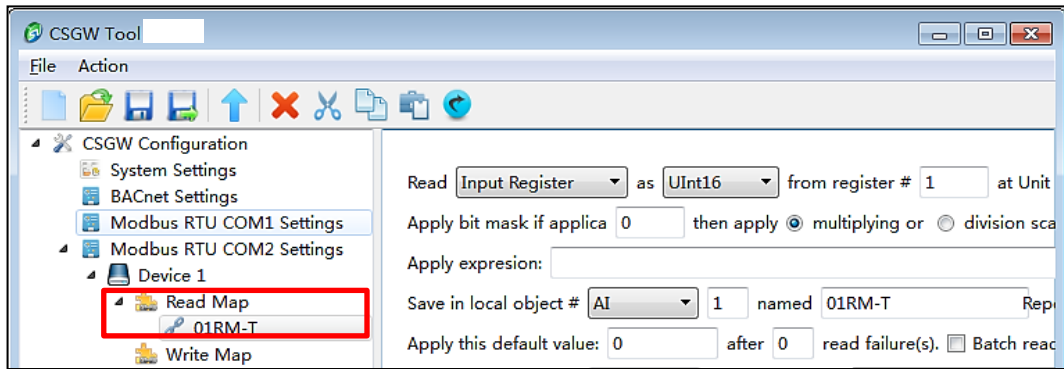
CSGW Tool

File Action

CSGW Configuration
System Settings
BACnet Settings
Modbus RTU COM1 Settings
Modbus RTU COM2 Settings
Device 1
Read Map
01RM-T
Write Map

Read Input Register as UInt16 from register # 1 at Unit

Apply bit mask if applica 0 then apply multiplying or division sca

Apply expresion:

Save in local object # AI 1 named 01RM-T Rep

Apply this default value: 0 after 0 read failure(s). Batch reac